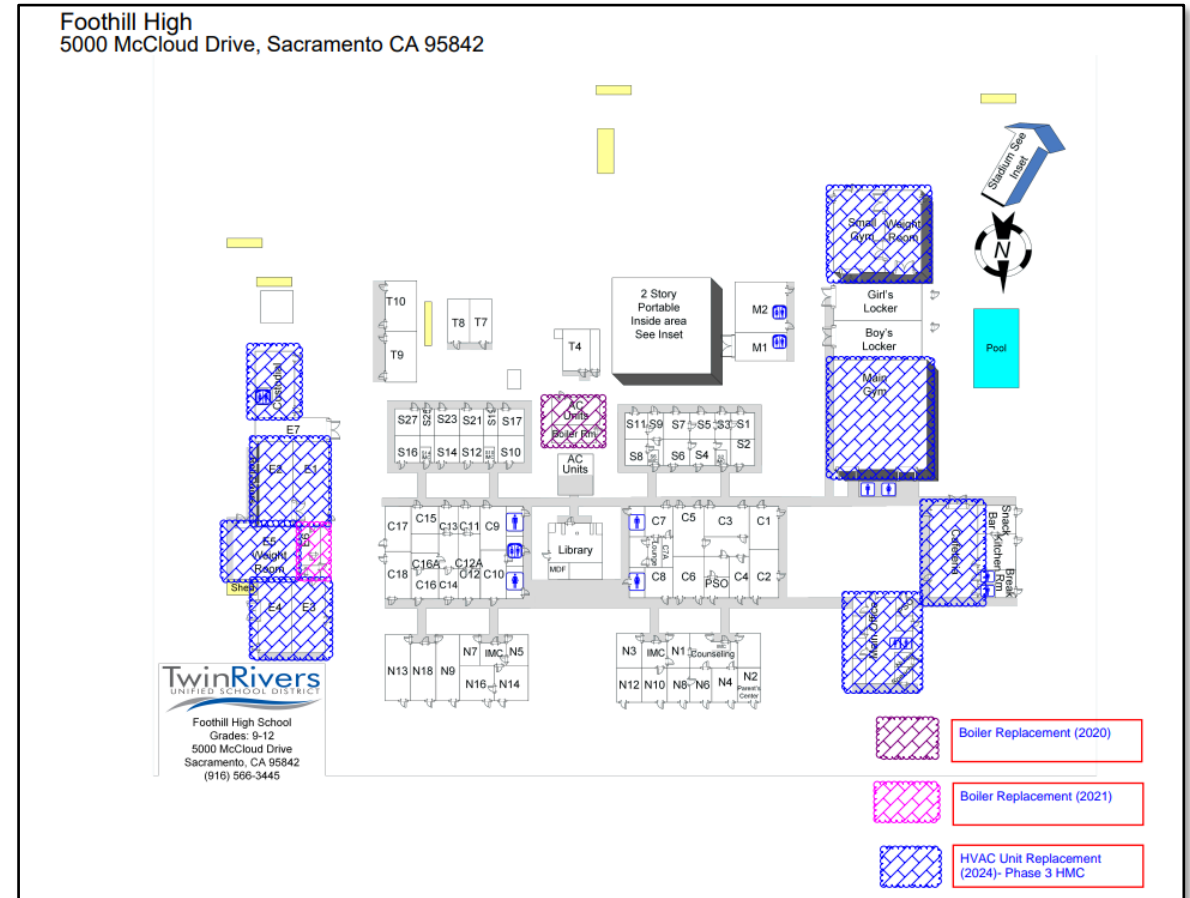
Foothill High
5000 McCloud Drive, Sacramento CA 95842

Stadium See Inset

N

Small Gym

Weight Room

Girl's Locker

Boy's Locker

Pool

Main Gym

2 Story Portable Inside area See Inset

M2

M1

T10

T9

T8

T7

T4

AC Units Boiler Rm

AC Units

Theater

E7

S27 S25 S23 S21 S19 S17

S16 S14 S12 S10

S11 S9 S7 S5 S3 S1

S2

S8 S6 S4

E8 E1

E5 Weight Room

E4 E3

Shed

C17 C15 C13 C11 C9

C16A C12A

C18 C16 C14 C12 C10

Library

MDF

C7 C5 C3 C1

C8 C6 PSO C4 C2

Cafeteria

Snack Bar

Kitchen

Break Rm

Main Office

N13 N18 N9 N7 IMC N5

N16 N14

N3 IMC N1 Counseling

N12 N10 N8 N6 N4 N2 Parent's Center

TwinRivers
UNIFIED SCHOOL DISTRICT

Foothill High School
Grades: 9-12
5000 McCloud Drive
Sacramento, CA 95842
(916) 566-3445

Boiler Replacement (2020)

Boiler Replacement (2021)

HVAC Unit Replacement (2024)- Phase 3 HMC